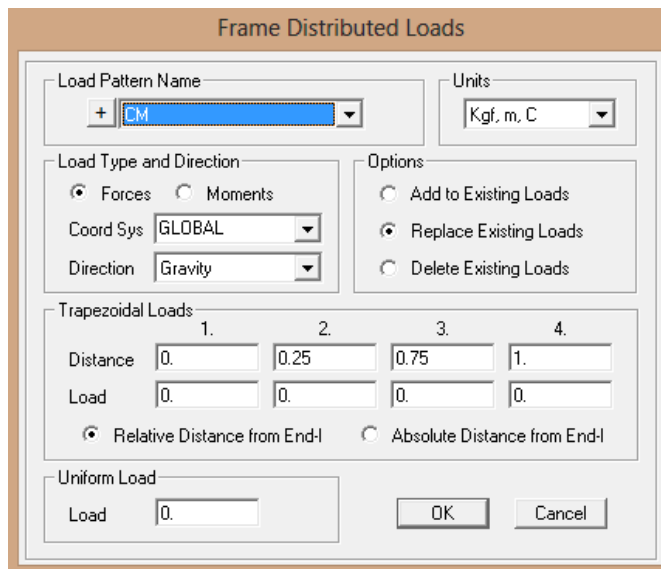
Frame Distributed Loads

Load Pattern Name
+ CM

Units
Kgf, m, C

Load Type and Direction
Forces Moments
Coord Sys GLOBAL
Direction Gravity

Options
Add to Existing Loads
Replace Existing Loads
Delete Existing Loads

Trapezoidal Loads

|  | 1. | 2. | 3. | 4. |
|---|---|---|---|---|
| Distance | 0. | 0.25 | 0.75 | 1. |
| Load | 0. | 0. | 0. | 0. |

Relative Distance from End-I Absolute Distance from End-I

Uniform Load
Load 0.

OK Cancel